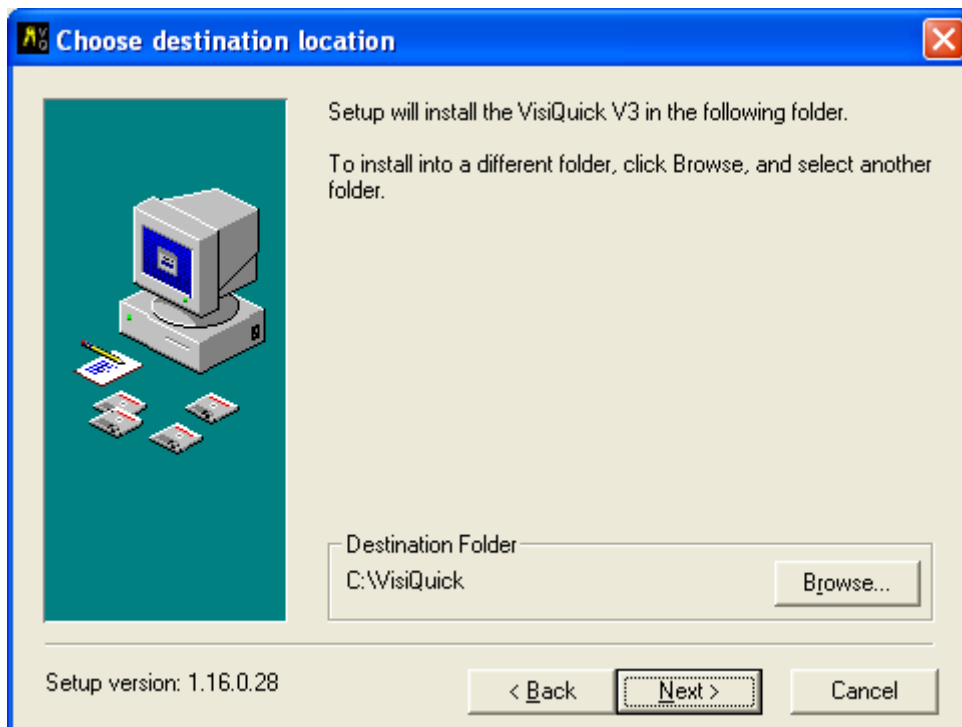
Choose destination location

Setup will install the VisiQuick V3 in the following folder.

To install into a different folder, click Browse, and select another folder.

Destination Folder

C:\VisiQuick

Browse...

Setup version: 1.16.0.28

< Back

Next >

Cancel